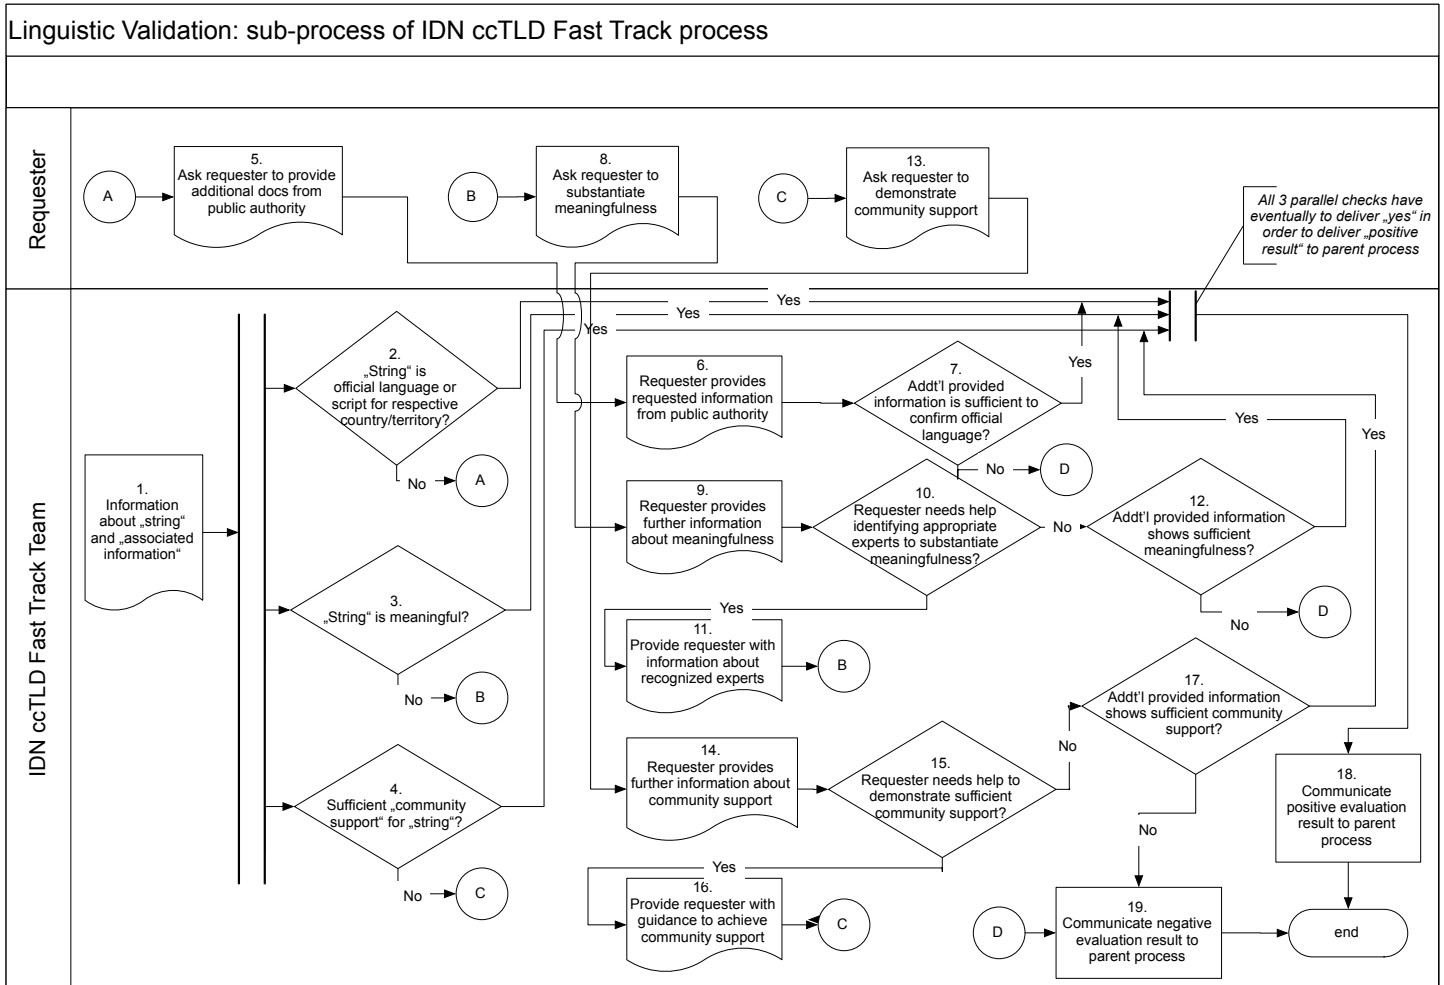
Linguistic Validation: sub-process of IDN ccTLD Fast Track process

Requester

A

5. Ask requester to provide additional docs from public authority

B

8. Ask requester to substantiate meaningfulness

C

13. Ask requester to demonstrate community support

All 3 parallel checks have eventually to deliver „yes" in order to deliver „positive result" to parent process

IDN ccTLD Fast Track Team

Yes

Yes

Yes

1. Information about „string" and „associated information"

2. „String" is official language or script for respective country/territory?

No

A

6. Requester provides requested information from public authority

7. Addt'l provided information is sufficient to confirm official language?

Yes

No

D

Yes

Yes

9. Requester provides further information about meaningfulness

10. Requester needs help identifying appropriate experts to substantiate meaningfulness?

No

12. Addt'l provided information shows sufficient meaningfulness?

3. „String" is meaningful?

Yes

11. Provide requester with information about recognized experts

B

No

D

No

B

17. Addt'l provided information shows sufficient community support?

No

14. Requester provides further information about community support

15. Requester needs help to demonstrate sufficient community support?

4. Sufficient „community support" for „string"?

18. Communicate positive evaluation result to parent process

No

No

C

Yes

16. Provide requester with guidance to achieve community support

C

D

19. Communicate negative evaluation result to parent process

end